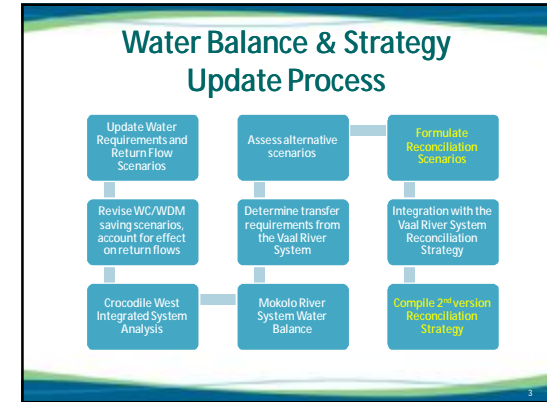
Water Balance & Strategy Update Process

Update Water Requirements and Return Flow Scenarios

Revise WC/WDM saving scenarios, account for effect on return flows

Crocodile West Integrated System Analysis

Assess alternative scenarios

Determine transfer requirements from the Vaal River System

Mokolo River System Water Balance

Formulate Reconciliation Scenarios

Integration with the Vaal River System Reconciliation Strategy

Compile 2$^{nd}$ version Reconciliation Strategy

3